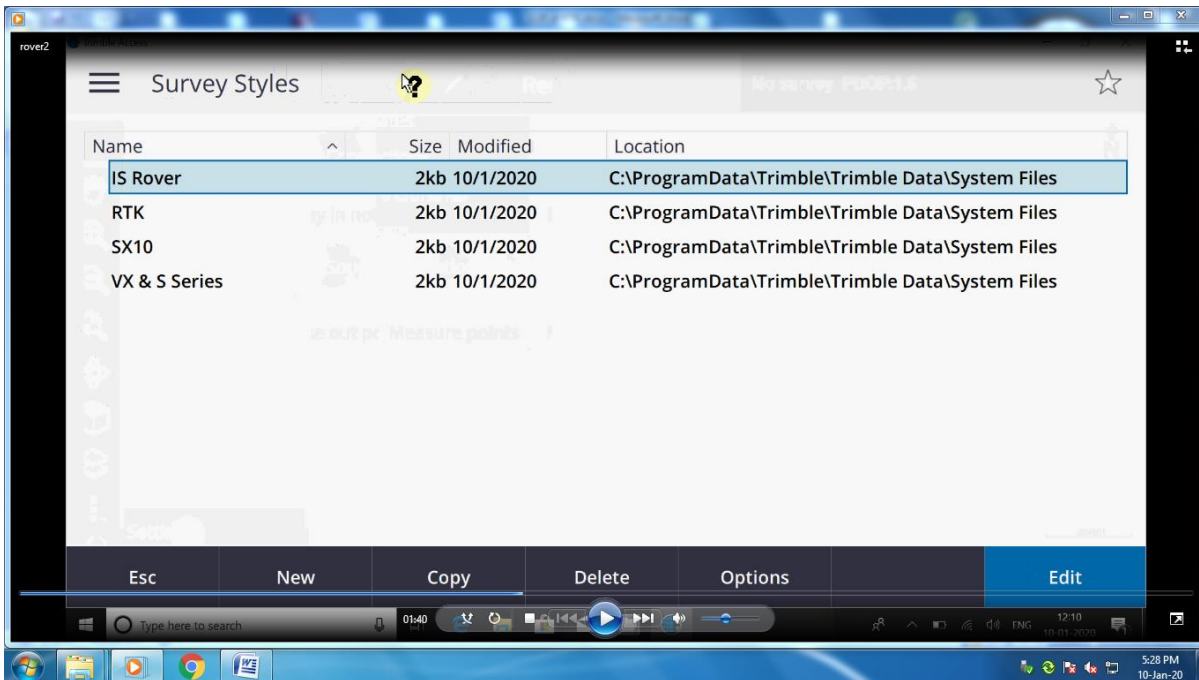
rover2

Survey Styles

| Name | Size | Modified | Location |
|---|---|---|---|
| IS Rover | 2kb | 10/1/2020 | C:\ProgramData\Trimble\Trimble Data\System Files |
| RTK | 2kb | 10/1/2020 | C:\ProgramData\Trimble\Trimble Data\System Files |
| SX10 | 2kb | 10/1/2020 | C:\ProgramData\Trimble\Trimble Data\System Files |
| VX & S Series | 2kb | 10/1/2020 | C:\ProgramData\Trimble\Trimble Data\System Files |

Esc New Copy Delete Options Edit

Type here to search

01:40

ENG 12:10 10-01-2020

5:28 PM 10-Jan-20